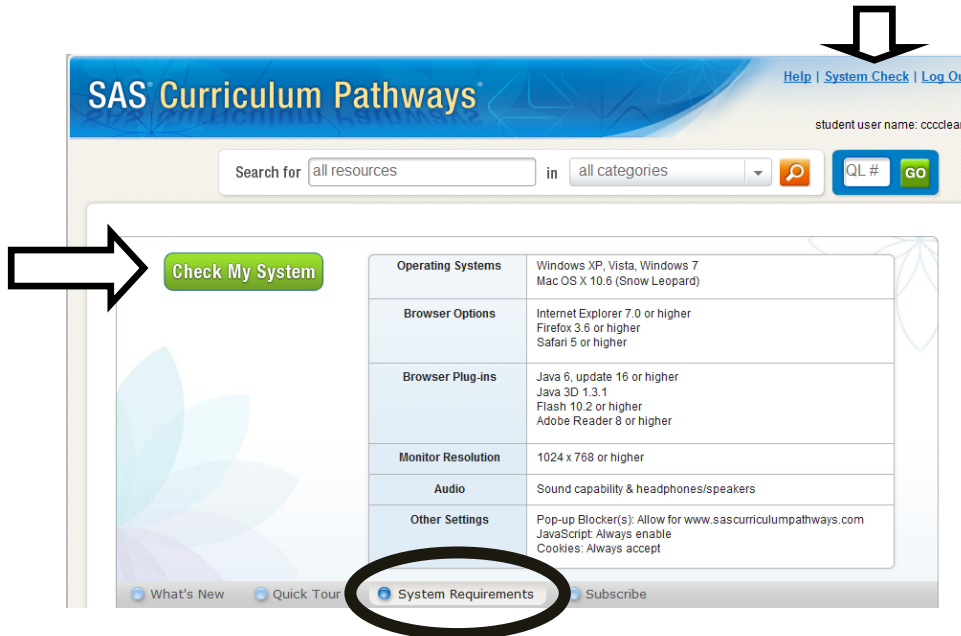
SAS® Curriculum Pathways®

Help | System Check | Log Ou

student user name: ccclea

Search for all resources in all categories

QL # GO

Check My System

| Operating Systems | Windows XP, Vista, Windows 7<br>Mac OS X 10.6 (Snow Leopard) |
|---|---|
| Browser Options | Internet Explorer 7.0 or higher<br>Firefox 3.6 or higher<br>Safari 5 or higher |
| Browser Plug-ins | Java 6, update 16 or higher<br>Java 3D 1.3.1<br>Flash 10.2 or higher<br>Adobe Reader 8 or higher |
| Monitor Resolution | 1024 x 768 or higher |
| Audio | Sound capability & headphones/speakers |
| Other Settings | Pop-up Blocker(s): Allow for www.sascurriculumpathways.com<br>JavaScript: Always enable<br>Cookies: Always accept |

What's New Quick Tour System Requirements Subscribe